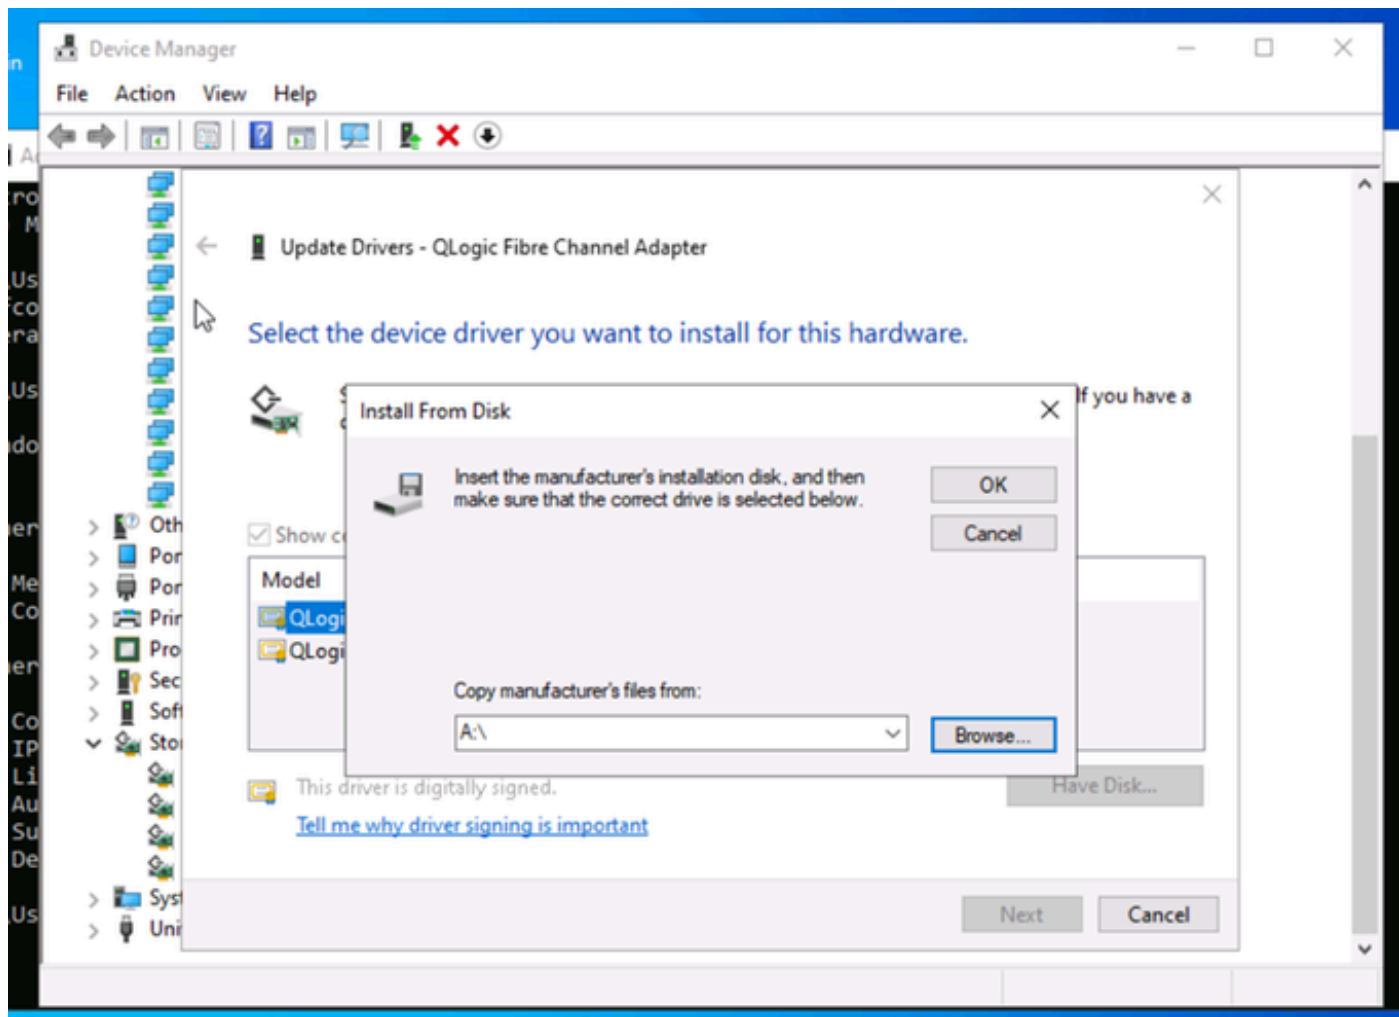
Device Manager

File Action View Help

Oth
Por
Por
Prir
Pro
Sec
Soft
Stor
Syst
Uni

Update Drivers - QLogic Fibre Channel Adapter

Select the device driver you want to install for this hardware.

If you have a

Show c

Model

QLogi
QLogi

This driver is digitally signed.

Tell me why driver signing is important

Have Disk...

Next Cancel

Install From Disk

Insert the manufacturer's installation disk, and then make sure that the correct drive is selected below.

OK

Cancel

Copy manufacturer's files from:

A:\

Browse...